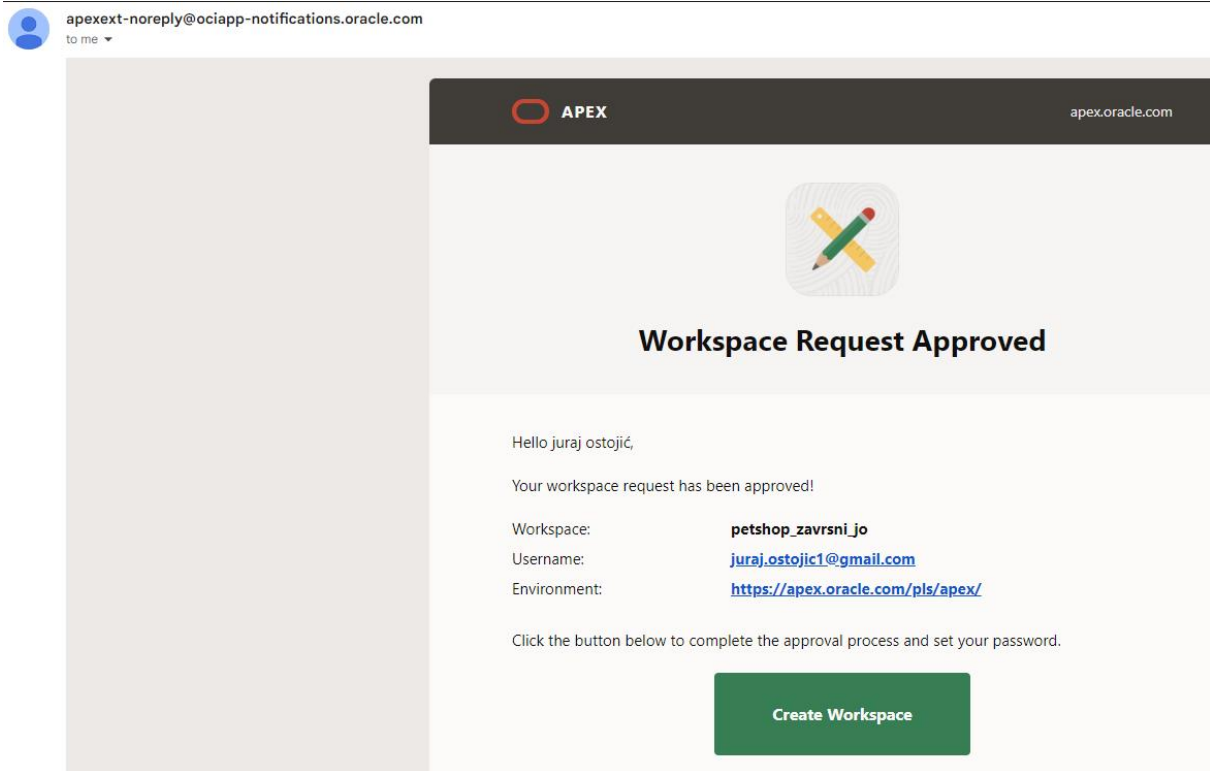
apexext-noreply@ociapp-notifications.oracle.com
to me

APEX

apex.oracle.com

Workspace Request Approved

Hello juraj ostojić,

Your workspace request has been approved!

| | |
|---|---|
| Workspace: | petshop_zavrsni_jo |
| Username: | juraj.ostojic1@gmail.com |
| Environment: | https://apex.oracle.com/pls/apex/ |

Click the button below to complete the approval process and set your password.

Create Workspace